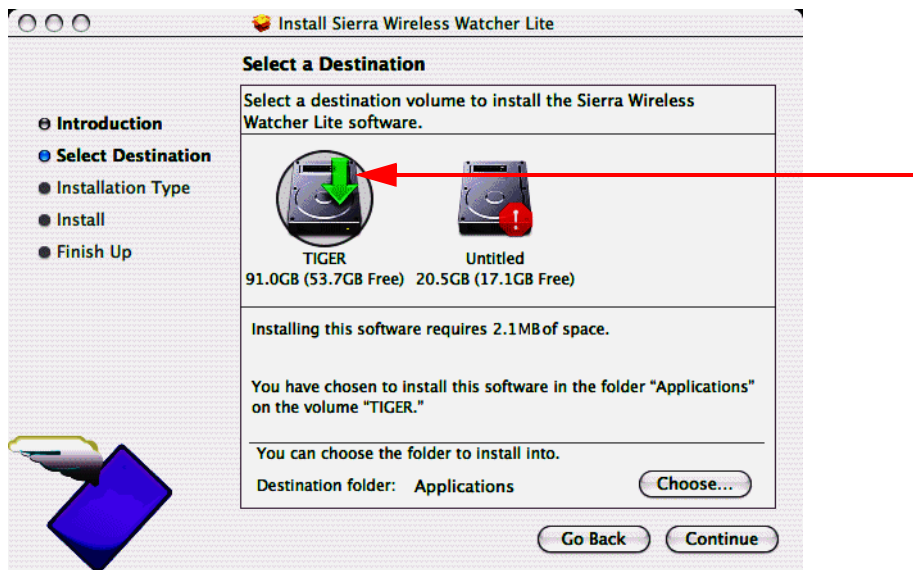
Install Sierra Wireless Watcher Lite

Select a Destination

Introduction
Select Destination
Installation Type
Install
Finish Up

Select a destination volume to install the Sierra Wireless Watcher Lite software.

TIGER
91.0GB (53.7GB Free)

Untitled
20.5GB (17.1GB Free)

Installing this software requires 2.1MB of space.

You have chosen to install this software in the folder "Applications" on the volume "TIGER."

You can choose the folder to install into.

Destination folder: Applications

Choose...

Go Back

Continue